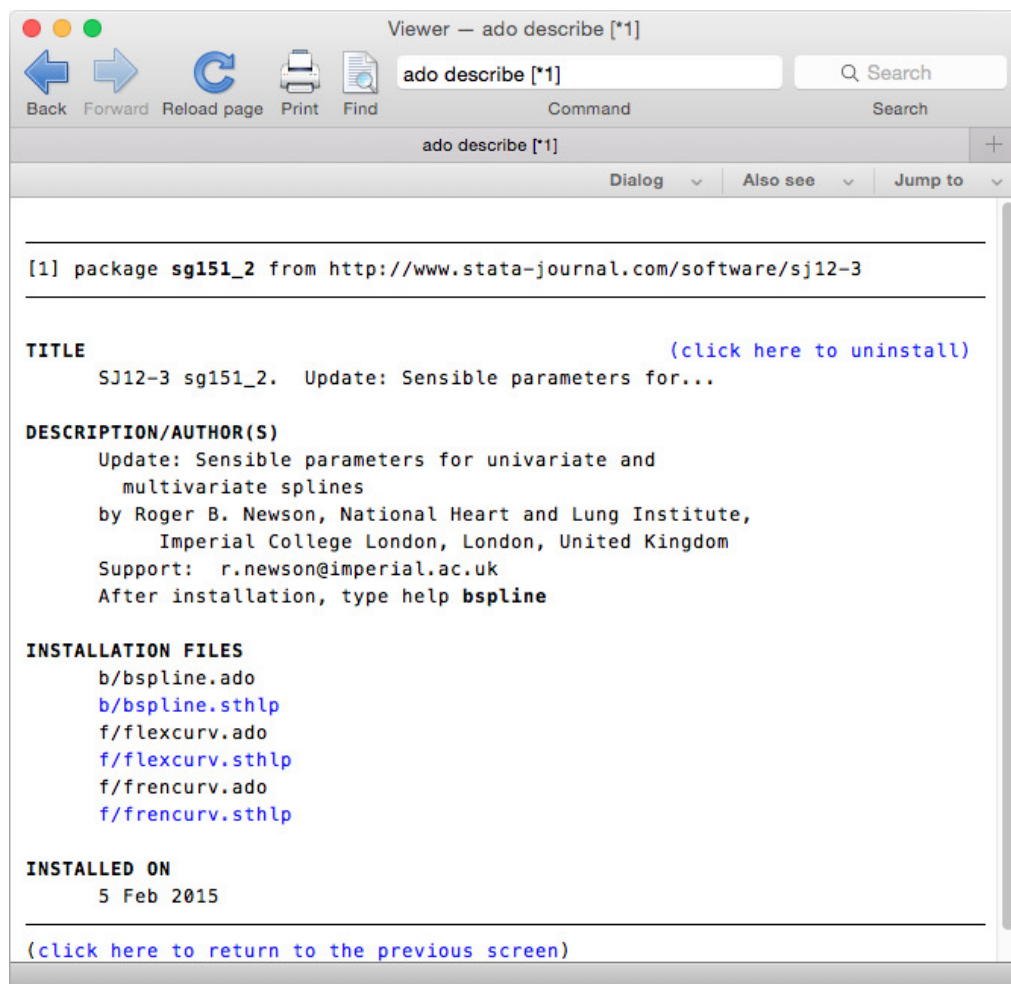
Viewer — ado describe [*1]

Back Forward Reload page Print Find

ado describe [*1]

Command

Search

Search

ado describe [*1]

+

Dialog Also see Jump to

[1] package **sg151_2** from http://www.stata-journal.com/software/sj12-3

**TITLE** (click here to uninstall)
SJ12-3 sg151_2. Update: Sensible parameters for...

**DESCRIPTION/AUTHOR(S)**
Update: Sensible parameters for univariate and multivariate splines
by Roger B. Newson, National Heart and Lung Institute, Imperial College London, London, United Kingdom
Support: r.newson@imperial.ac.uk
After installation, type help **bspline**

**INSTALLATION FILES**
b/bspline.ado
b/bspline.sthlp
f/flexcurv.ado
f/flexcurv.sthlp
f/frencurv.ado
f/frencurv.sthlp

**INSTALLED ON**
5 Feb 2015

(click here to return to the previous screen)